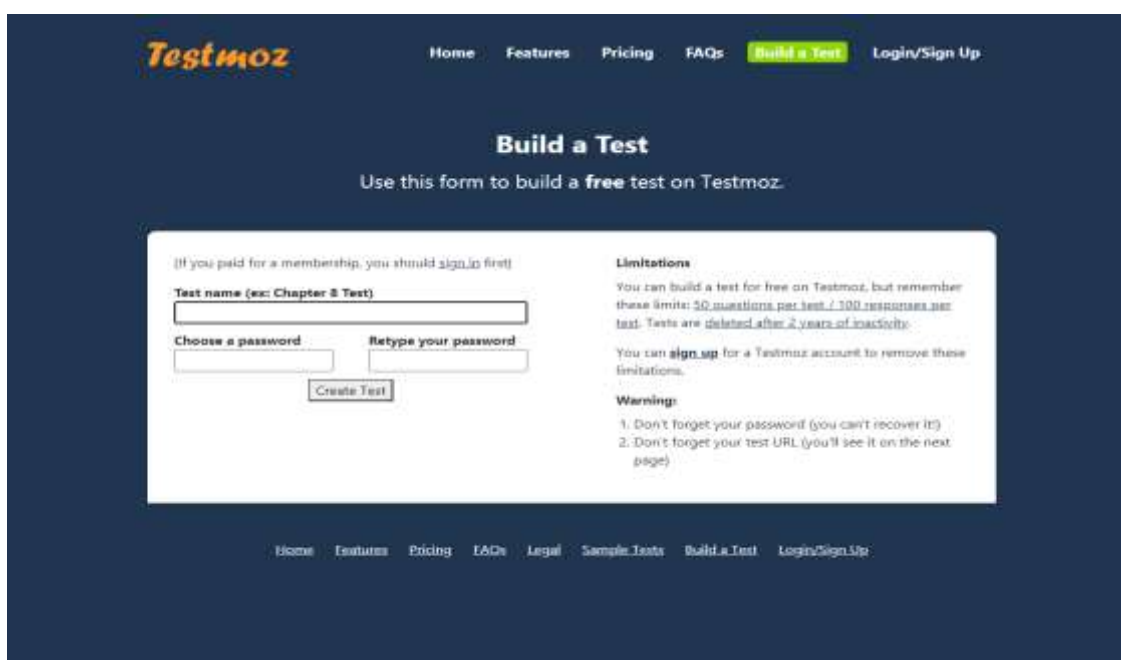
Testmoz

Home Features Pricing FAQs Build a Test Login/Sign Up

Build a Test

Use this form to build a **free** test on Testmoz.

(If you paid for a membership, you should sign in first)

Test name (ex: Chapter 8 Test)

Choose a password

Retype your password

Create Test

Limitations

You can build a test for free on Testmoz, but remember these limits: 50 questions per test / 100 responses per test. Tests are deleted after 2 years of inactivity.

You can **sign up** for a Testmoz account to remove these limitations.

Warning:

1. Don't forget your password (you can't recover it!)
2. Don't forget your test URL (you'll see it on the next page)

Home Features Pricing FAQs Legal Sample Tests Build a Test Login/Sign Up